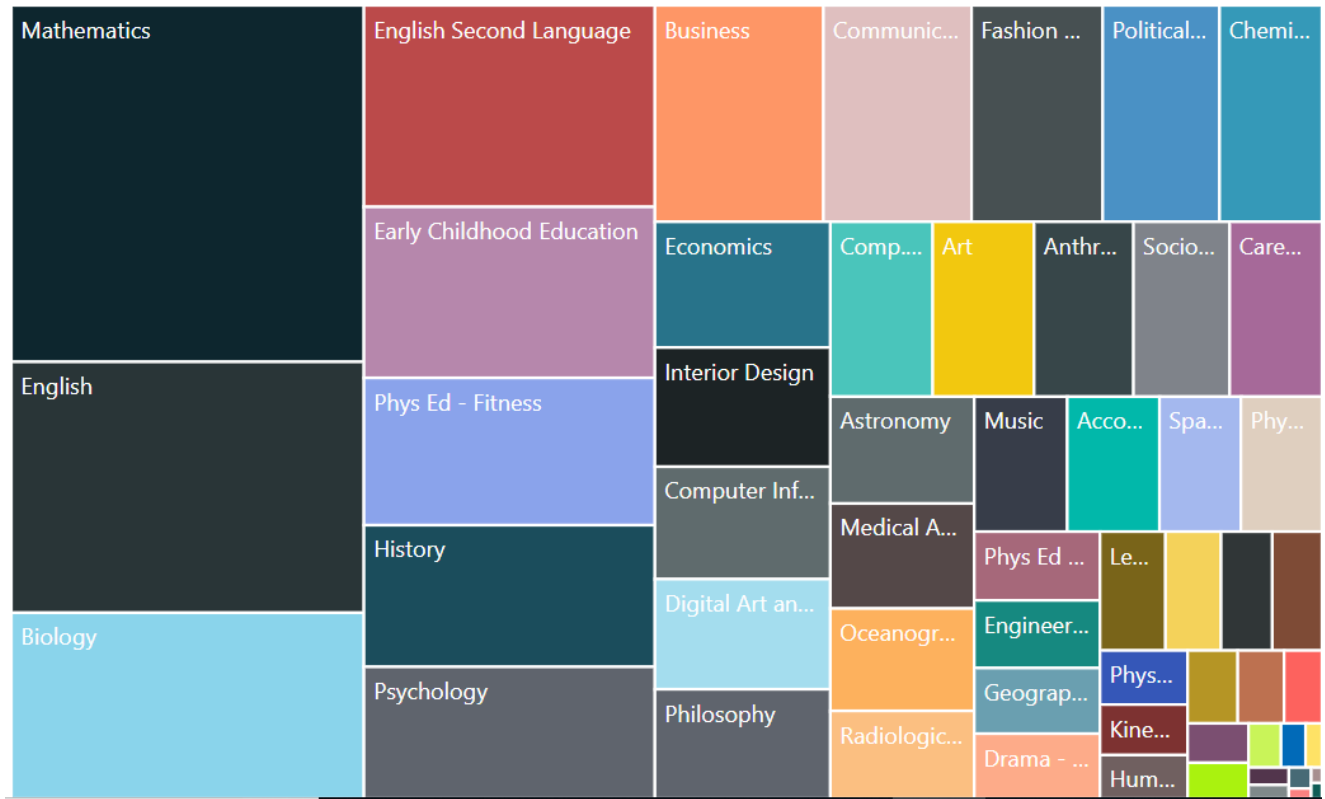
Mathematics

English

Biology

English Second Language

Early Childhood Education

Phys Ed - Fitness

History

Psychology

Business

Communic...

Fashion ...

Political...

Chemi...

Economics

Interior Design

Computer Inf...

Digital Art an...

Philosophy

Comp....

Art

Anthr...

Socio...

Care...

Astronomy

Medical A...

Oceanogr...

Radiologic...

Music

Acco...

Spa...

Phy...

Phys Ed ...

Engineer...

Geograp...

Drama - ...

Le...

Phys...

Kine...

Hum...